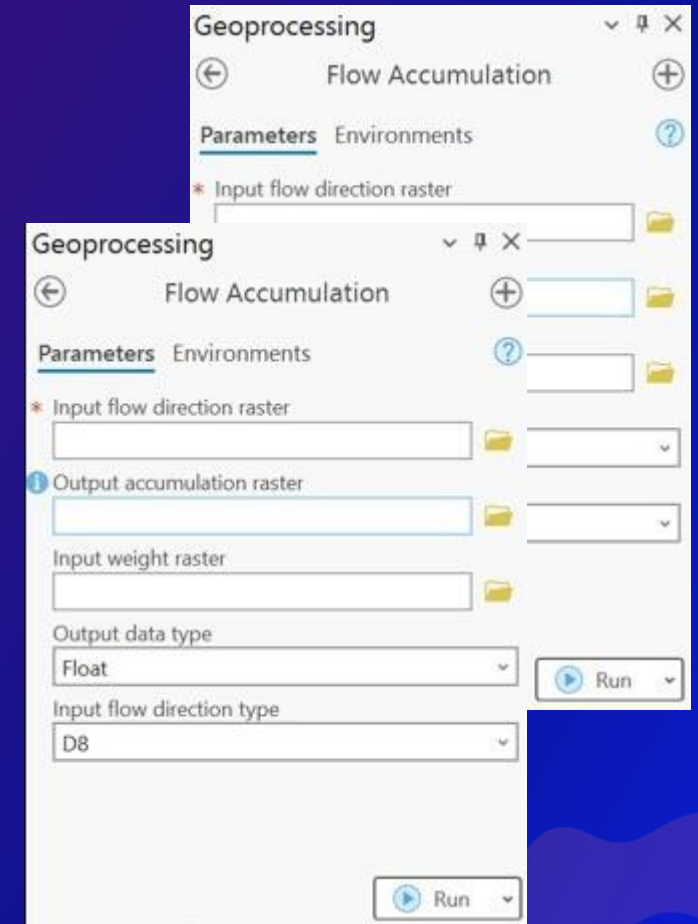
Geoprocessing

Flow Accumulation

Parameters Environments

* Input flow direction raster

Run

Geoprocessing

Flow Accumulation

Parameters Environments

* Input flow direction raster

Output accumulation raster

Input weight raster

Output data type

Float

Input flow direction type

D8

Run